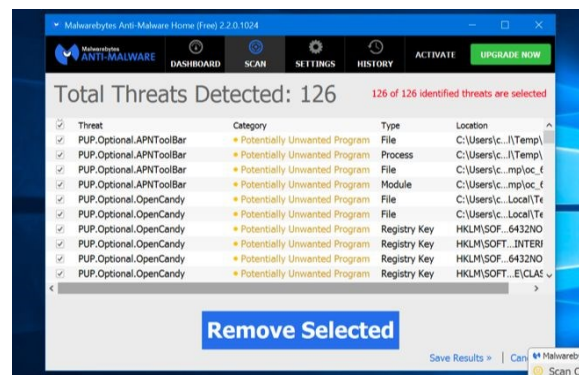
Malwarebytes Anti-Malware Home (Free) 2.2.0.1024

Malwarebytes ANTI-MALWARE

DASHBOARD SCAN SETTINGS HISTORY ACTIVATE UPGRADE NOW

Total Threats Detected: 126

126 of 126 identified threats are selected

| | Threat | Category | Type | Location |
|---|---|---|---|---|
| ☑ | PUP.Optional.APNToolBar | Potentially Unwanted Program | File | C:\Users\c...l\Temp\ |
| ☑ | PUP.Optional.APNToolBar | Potentially Unwanted Program | Process | C:\Users\c...l\Temp\ |
| ☑ | PUP.Optional.APNToolBar | Potentially Unwanted Program | File | C:\Users\c...mp\oc_ |
| ☑ | PUP.Optional.APNToolBar | Potentially Unwanted Program | Module | C:\Users\c...mp\oc_ |
| ☑ | PUP.Optional.OpenCandy | Potentially Unwanted Program | File | C:\Users\c...Local\Te |
| ☑ | PUP.Optional.OpenCandy | Potentially Unwanted Program | File | C:\Users\c...Local\Te |
| ☑ | PUP.Optional.OpenCandy | Potentially Unwanted Program | Registry Key | HKLM\SOF...6432NO |
| ☑ | PUP.Optional.OpenCandy | Potentially Unwanted Program | Registry Key | HKLM\SOFT...INTER |
| ☑ | PUP.Optional.OpenCandy | Potentially Unwanted Program | Registry Key | HKLM\SOF...6432NO |
| ☑ | PUP.Optional.OpenCandy | Potentially Unwanted Program | Registry Key | HKLM\SOFT...E\CLAS |

Remove Selected

Save Results » Can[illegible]

Malwarebytes
Scan C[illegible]